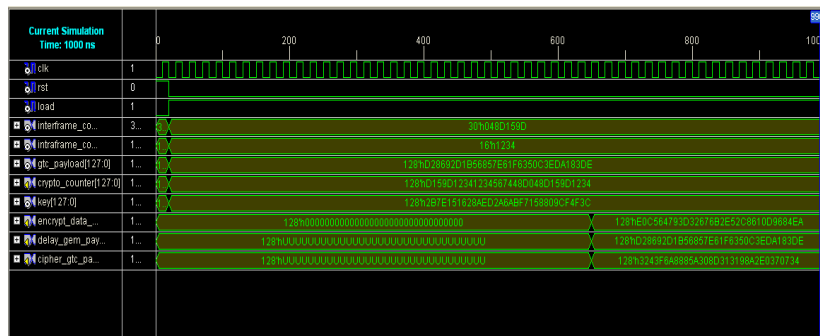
Current Simulation
Time: 1000 ns

0 200 400 600 800 100

clk 1
rst 0
load 1
interframe_co... 3... 30'h048D159D
intraframe_co... 1... 16'h1234
gtc_payload[127:0] 1... 128'hD28692D1B56857E61F6350C3EDA183DE
crypto_counter[127:0] 1... 128'hD159D12341234567448D048D159D1234
key[127:0] 1... 128'h2B7E151628AED2A6ABF7158809CF4F3C
encrypt_data_... 1... 128'h00000000000000000000000000000000 128'hE0C564793D32676B2E52C8610D9684EA
delay_gem_pay... 1... 128'hUUUUUUUUUUUUUUUUUUUUUUUUUUUUUUUU 128'hD28692D1B56857E61F6350C3EDA183DE
cipher_gtc_pa... 1... 128'hUUUUUUUUUUUUUUUUUUUUUUUUUUUUUUUU 128'h3243F6A8885A308D313198A2E0370734